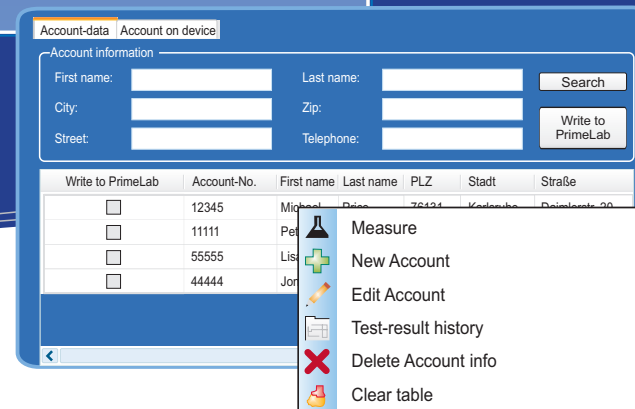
Account-data | Account on device

Account information

First name:

Last name:

Search

City:

Zip:

Write to PrimeLab

Street:

Telephone:

| Write to PrimeLab | Account-No. | First name | Last name | PLZ | Stadt | Straße |
|---|---|---|---|---|---|---|
| | 12345 | Micha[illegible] | Pric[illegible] | 76131 | Karlsruhe | Daimlerstr. 20 |
| | 11111 | Pet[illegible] | | | | |
| | 55555 | Lis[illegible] | | | | |
| | 44444 | Jon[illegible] | | | | |

Measure

New Account

Edit Account

Test-result history

Delete Account info

Clear table